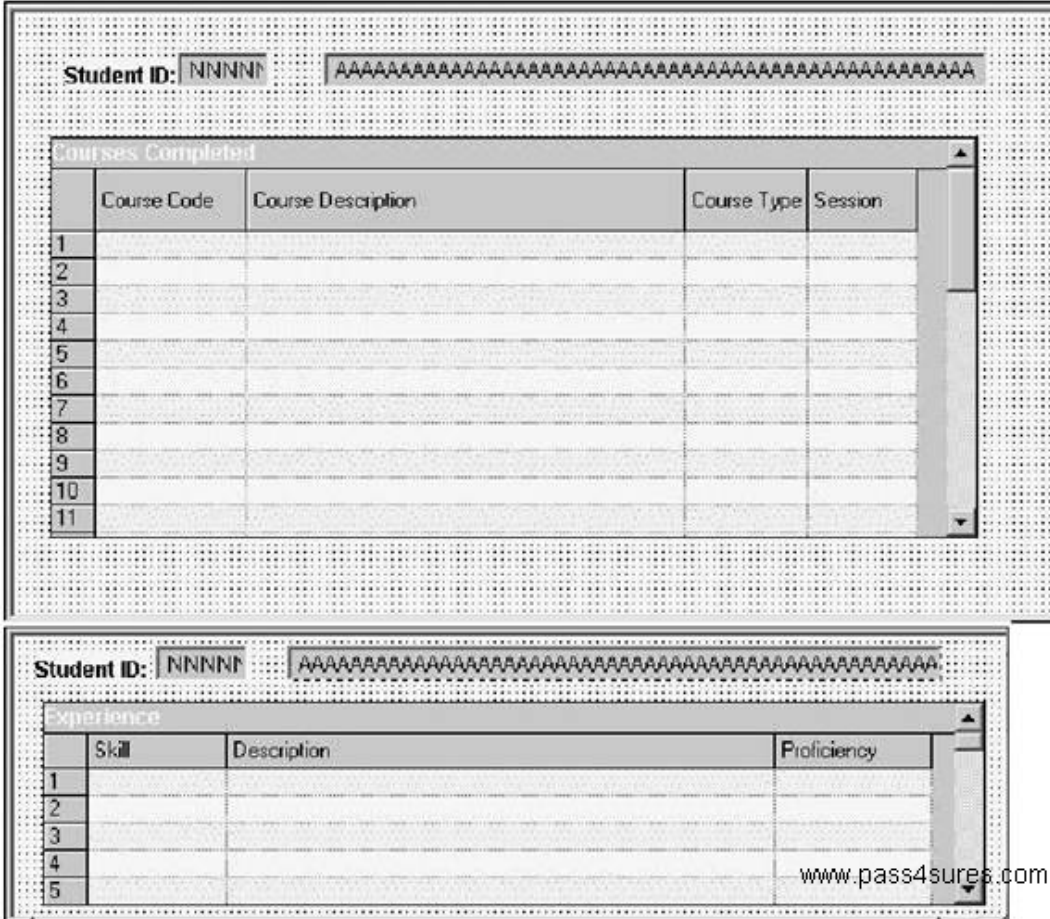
Student ID: NNNNN AAAAAAAAAAAAAAAAAAAAAAAAAAAAAAAAAAAAAAAAAAAAAAA

Courses Completed

| | Course Code | Course Description | Course Type | Session |
|---|---|---|---|---|
| 1 | | | | |
| 2 | | | | |
| 3 | | | | |
| 4 | | | | |
| 5 | | | | |
| 6 | | | | |
| 7 | | | | |
| 8 | | | | |
| 9 | | | | |
| 10 | | | | |
| 11 | | | | |

Student ID: NNNNN AAAAAAAAAAAAAAAAAAAAAAAAAAAAAAAAAAAAAAAAAAAAAAA

Experience

| | Skill | Description | Proficiency |
|---|---|---|---|
| 1 | | | |
| 2 | | | |
| 3 | | | |
| 4 | | | |
| 5 | | | |

www.pass4sures.com